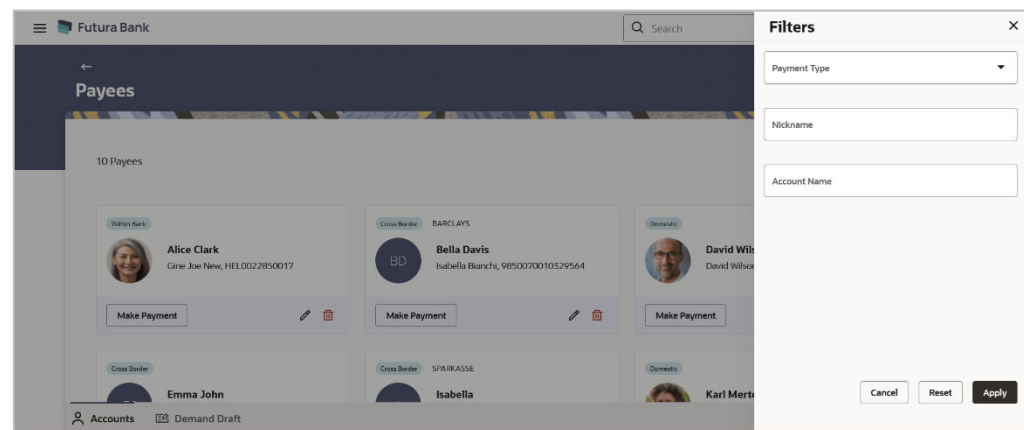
Futura Bank

Search

Payees

10 Payees

Within Bank

Alice Clark

Gine Joe New, HEL0022850017

Make Payment

Cross Border BARCLAYS

BD

Bella Davis

Isabella Bianchi, 9850070010329564

Make Payment

Domestic

David Wils

David Wilsor

Make Payment

Cross Border

Emma John

Cross Border SPARKASSE

Isabella

Domestic

Karl Merte

Accounts

Demand Draft

Filters

Payment Type

Nickname

Account Name

Cancel

Reset

Apply